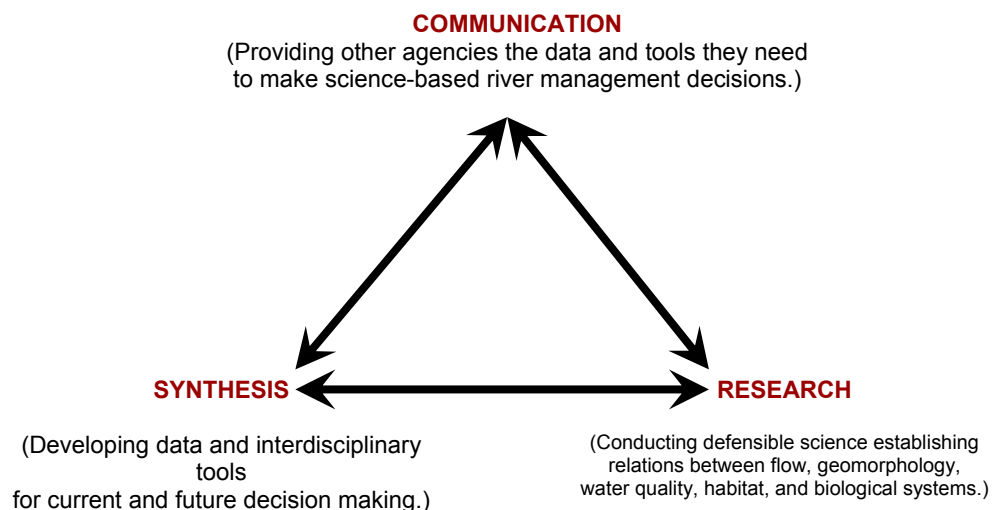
COMMUNICATION
(Providing other agencies the data and tools they need to make science-based river management decisions.)

SYNTHESIS

(Developing data and interdisciplinary tools for current and future decision making.)

RESEARCH

(Conducting defensible science establishing relations between flow, geomorphology, water quality, habitat, and biological systems.)